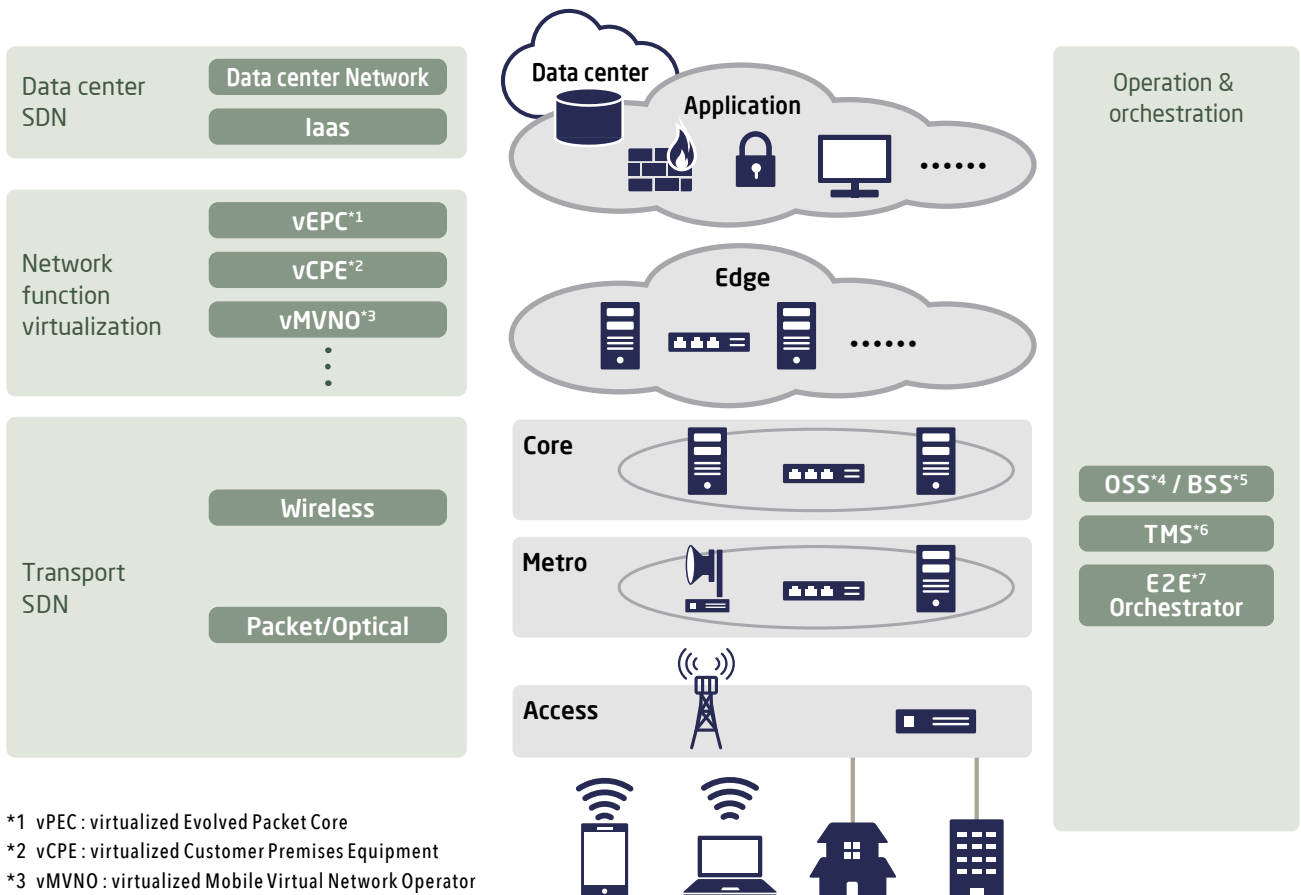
Data center SDN

Data center Network

Iaas

Network function virtualization

vEPC*1

vCPE*2

vMVNO*3

Transport SDN

Wireless

Packet/Optical

Data center

Application

......

Edge

......

Core

Metro

Access

Operation & orchestration

OSS*4 / BSS*5

TMS*6

E2E*7 Orchestrator

*1 vPEC : virtualized Evolved Packet Core

*2 vCPE : virtualized Customer Premises Equipment

*3 vMVNO : virtualized Mobile Virtual Network Operator